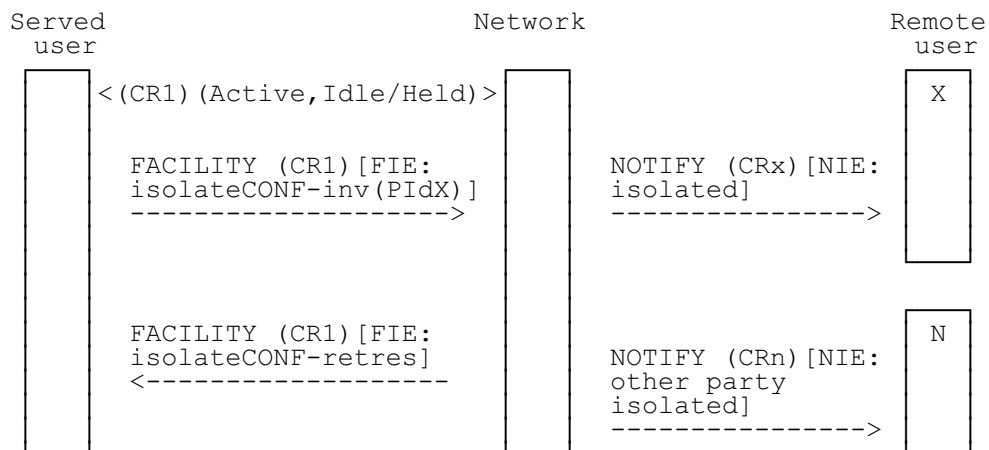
Served user

Network

Remote user

<(CR1)(Active,Idle/Held)>

X

FACILITY (CR1)[FIE: isolateCONF-inv(PIdX)]
-------------------->

NOTIFY (CRx)[NIE: isolated]
---------------->

N

FACILITY (CR1)[FIE: isolateCONF-retres]
<-------------------

NOTIFY (CRn)[NIE: other party isolated]
---------------->